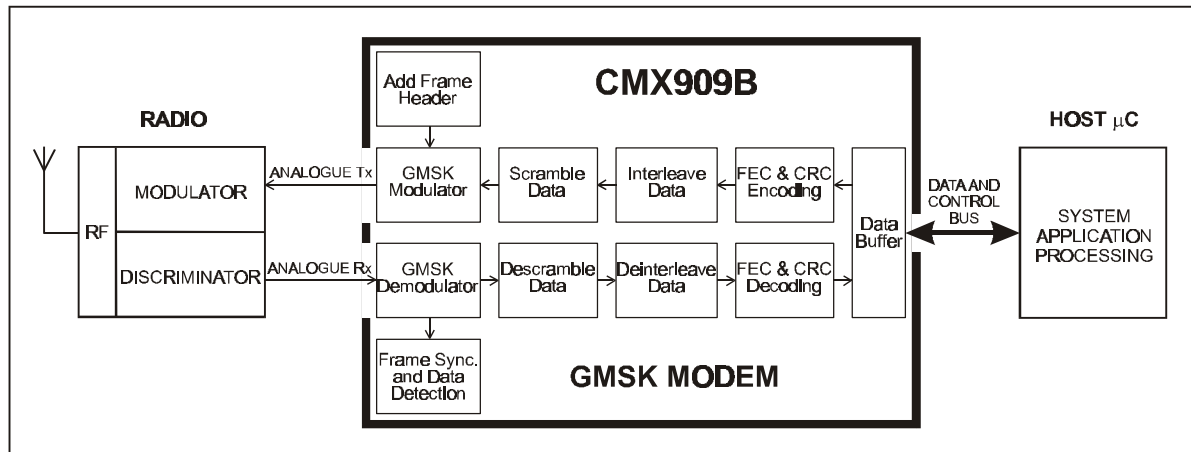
CMX909B

Add Frame Header

RADIO

RF

MODULATOR

DISCRIMINATOR

ANALOGUE Tx

ANALOGUE Rx

GMSK Modulator

Scramble Data

Interleave Data

FEC & CRC Encoding

GMSK Demodulator

Descramble Data

Deinterleave Data

FEC & CRC Decoding

Data Buffer

Frame Sync. and Data Detection

GMSK MODEM

DATA AND CONTROL BUS

HOST $\mu$C

SYSTEM APPLICATION PROCESSING